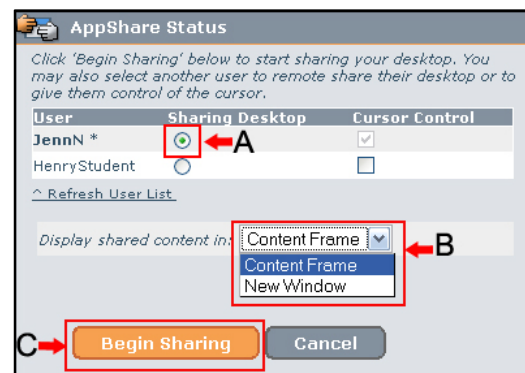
AppShare Status

Click 'Begin Sharing' below to start sharing your desktop. You may also select another user to remote share their desktop or to give them control of the cursor.

| User | Sharing Desktop | Cursor Control |
|---|---|---|
| JennN * | | |
| HenryStudent | | |

A

^ Refresh User List

Display shared content in: Content Frame

B

Content Frame
New Window

C

Begin Sharing

Cancel